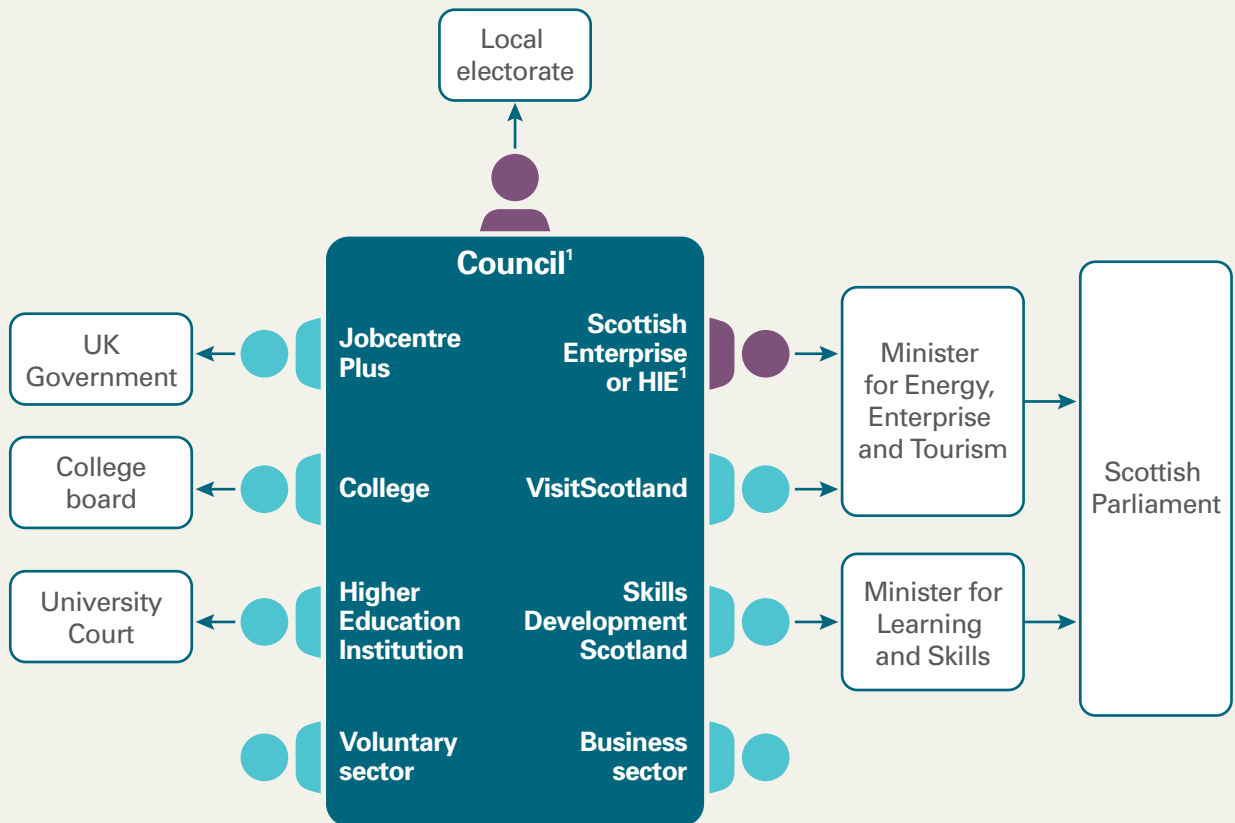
Local electorate

Council$^1$

UK Government

Jobcentre Plus

Scottish Enterprise or HIE$^1$

Minister for Energy, Enterprise and Tourism

Scottish Parliament

College board

College

VisitScotland

University Court

Higher Education Institution

Skills Development Scotland

Minister for Learning and Skills

Voluntary sector

Business sector